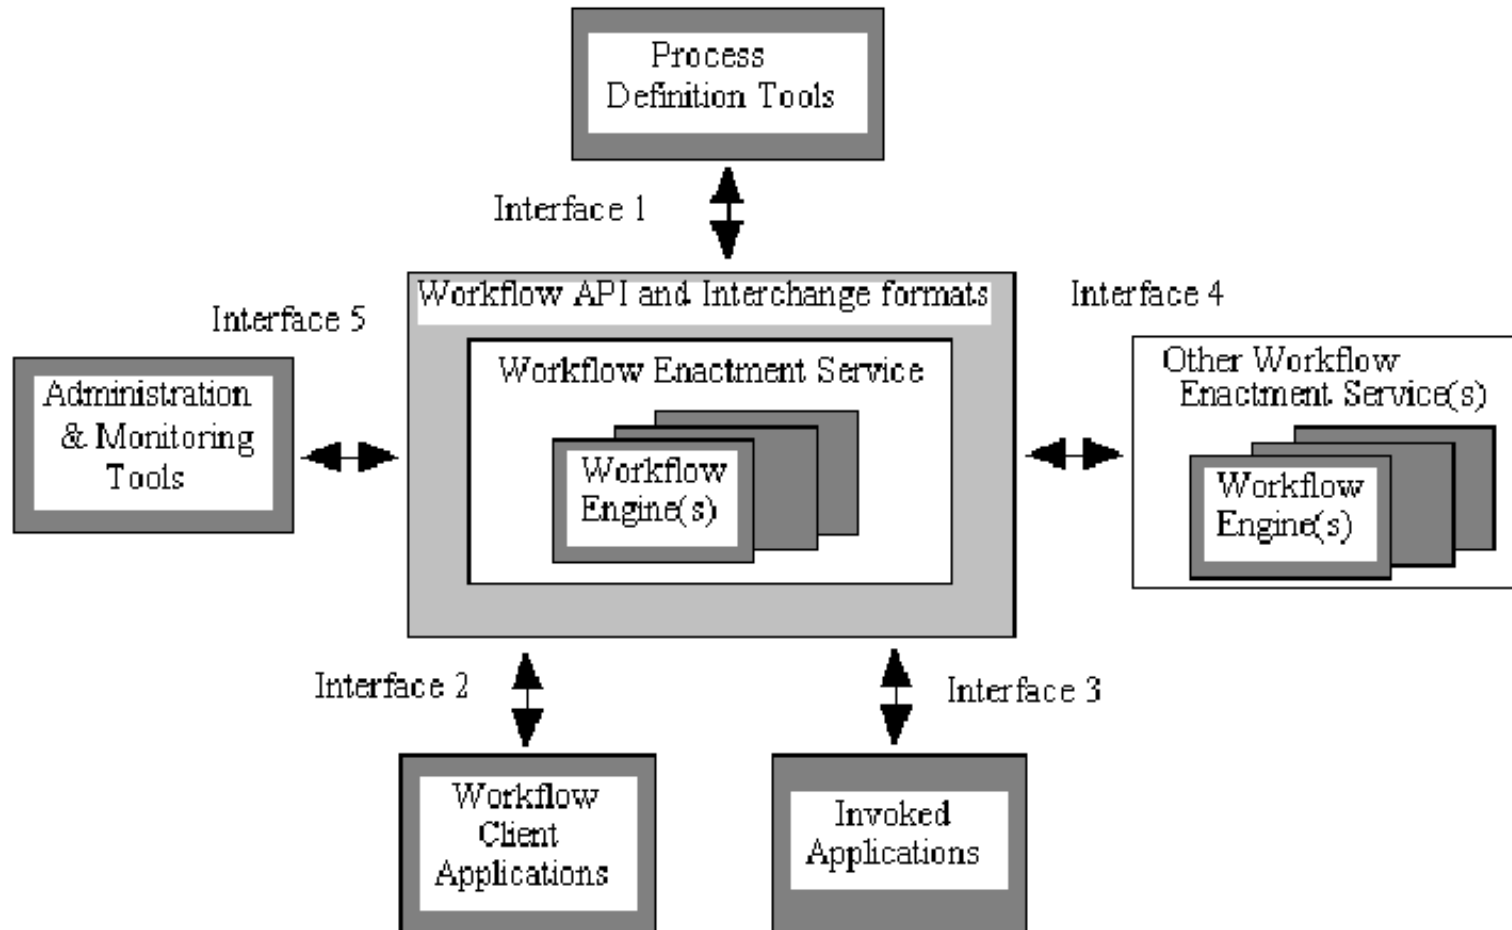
Process Definition Tools

Interface 1

Workflow API and Interchange formats

Interface 4

Interface 5

Workflow Enactment Service

Administration & Monitoring Tools

Workflow Engine(s)

Other Workflow Enactment Service(s)

Workflow Engine(s)

Interface 2

Interface 3

Workflow Client Applications

Invoked Applications